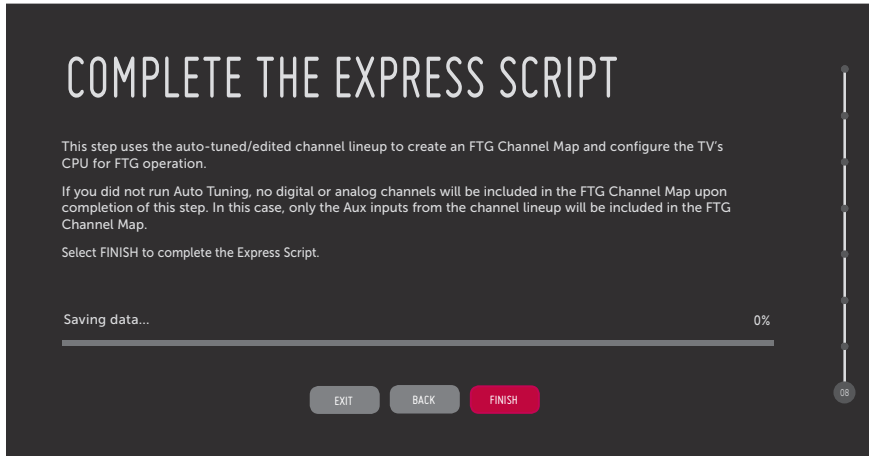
COMPLETE THE EXPRESS SCRIPT

This step uses the auto-tuned/edited channel lineup to create an FTG Channel Map and configure the TV's CPU for FTG operation.

If you did not run Auto Tuning, no digital or analog channels will be included in the FTG Channel Map upon completion of this step. In this case, only the Aux inputs from the channel lineup will be included in the FTG Channel Map.

Select FINISH to complete the Express Script.

Saving data...

0%

EXIT

BACK

FINISH

08